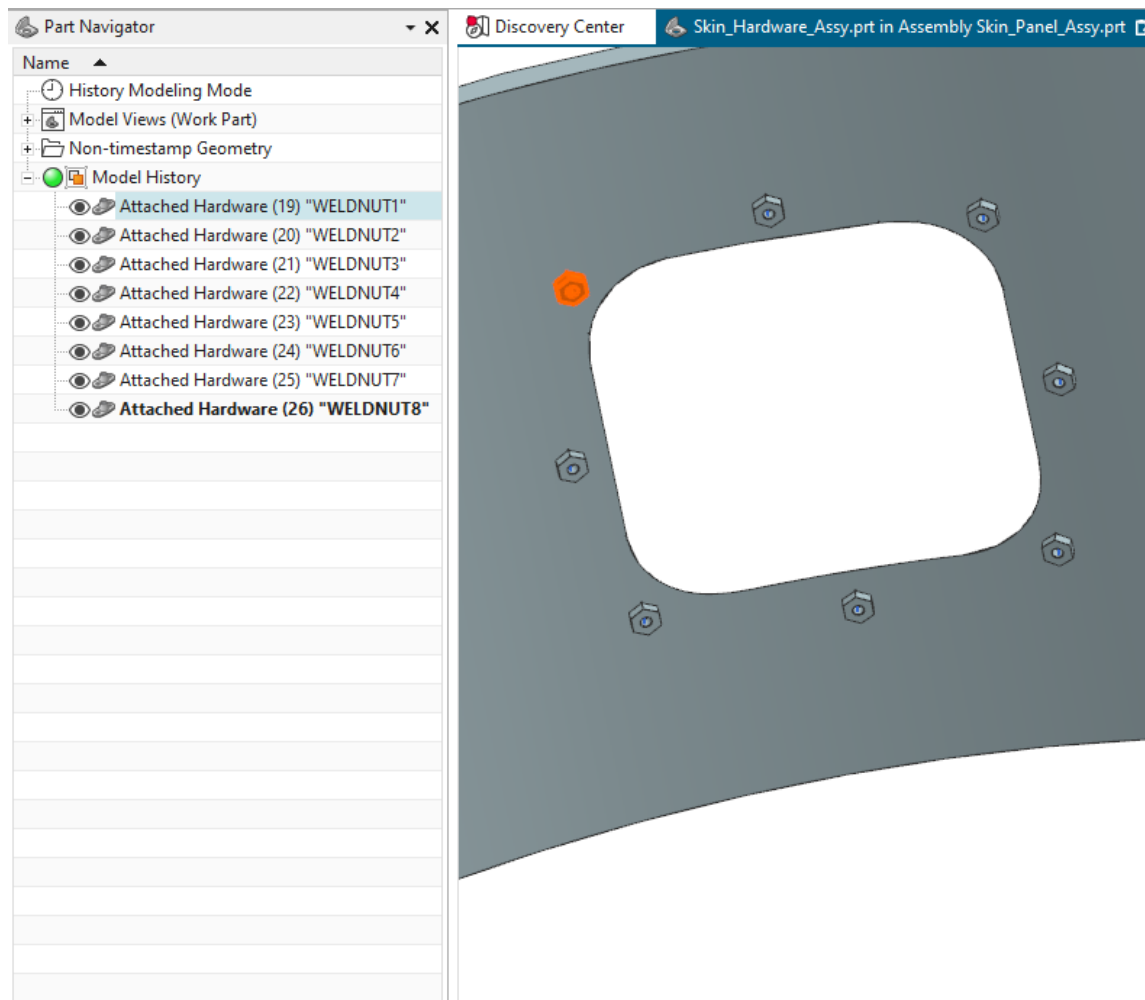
Part Navigator

Name

History Modeling Mode

Model Views (Work Part)

Non-timestamp Geometry

Model History

Attached Hardware (19) "WELDNUT1"

Attached Hardware (20) "WELDNUT2"

Attached Hardware (21) "WELDNUT3"

Attached Hardware (22) "WELDNUT4"

Attached Hardware (23) "WELDNUT5"

Attached Hardware (24) "WELDNUT6"

Attached Hardware (25) "WELDNUT7"

Attached Hardware (26) "WELDNUT8"

Discovery Center

Skin_Hardware_Assy.prt in Assembly Skin_Panel_Assy.prt